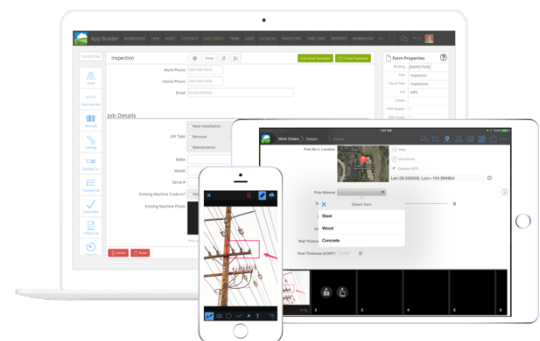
App Builder

Inspection

Work Phone

Home Phone

Email

Job Details

New Installation

Remove

Maintenance

Make

Model

Serial

Existing Machine Trade-in

Existing Machine Photo

Form Properties

Title

Inspection

Work Orders

Details

Pole No. & Location

Lat=39.038058, Lon=-104.984884

Pole Material

Select Item

Steel

Wood

Concrete

Wall Thickness

Fluid Thickness (CGEP)